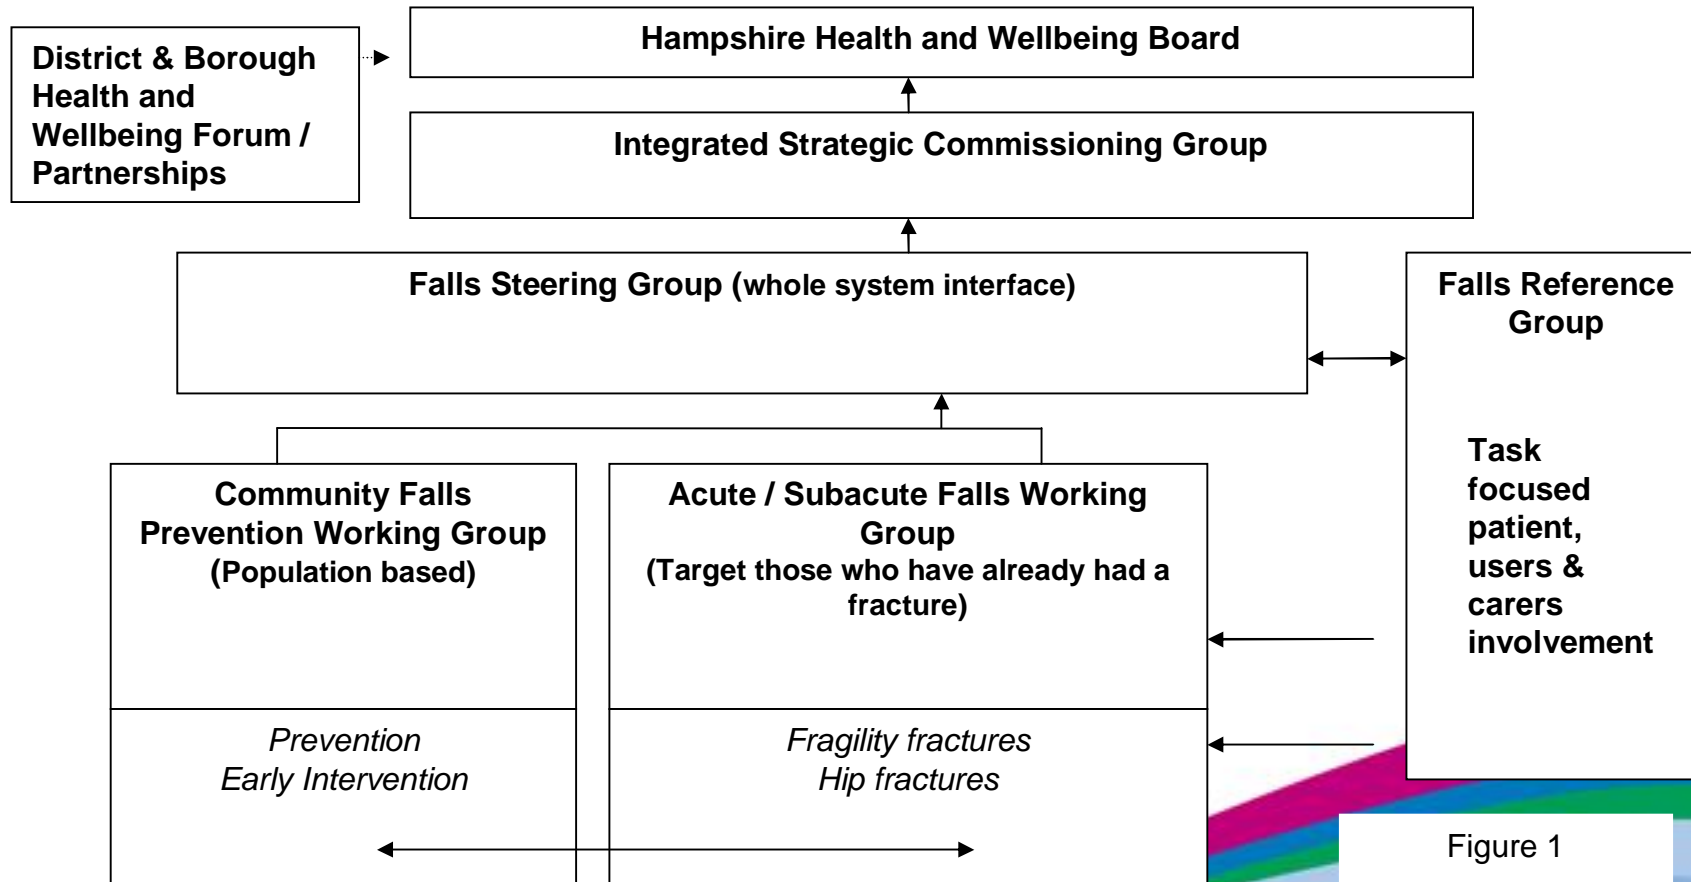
District & Borough Health and Wellbeing Forum / Partnerships

Hampshire Health and Wellbeing Board

Integrated Strategic Commissioning Group

Falls Steering Group (whole system interface)

Falls Reference Group

Task focused patient, users & carers involvement

Community Falls Prevention Working Group (Population based)

Acute / Subacute Falls Working Group (Target those who have already had a fracture)

Prevention
Early Intervention

Fragility fractures
Hip fractures

Figure 1